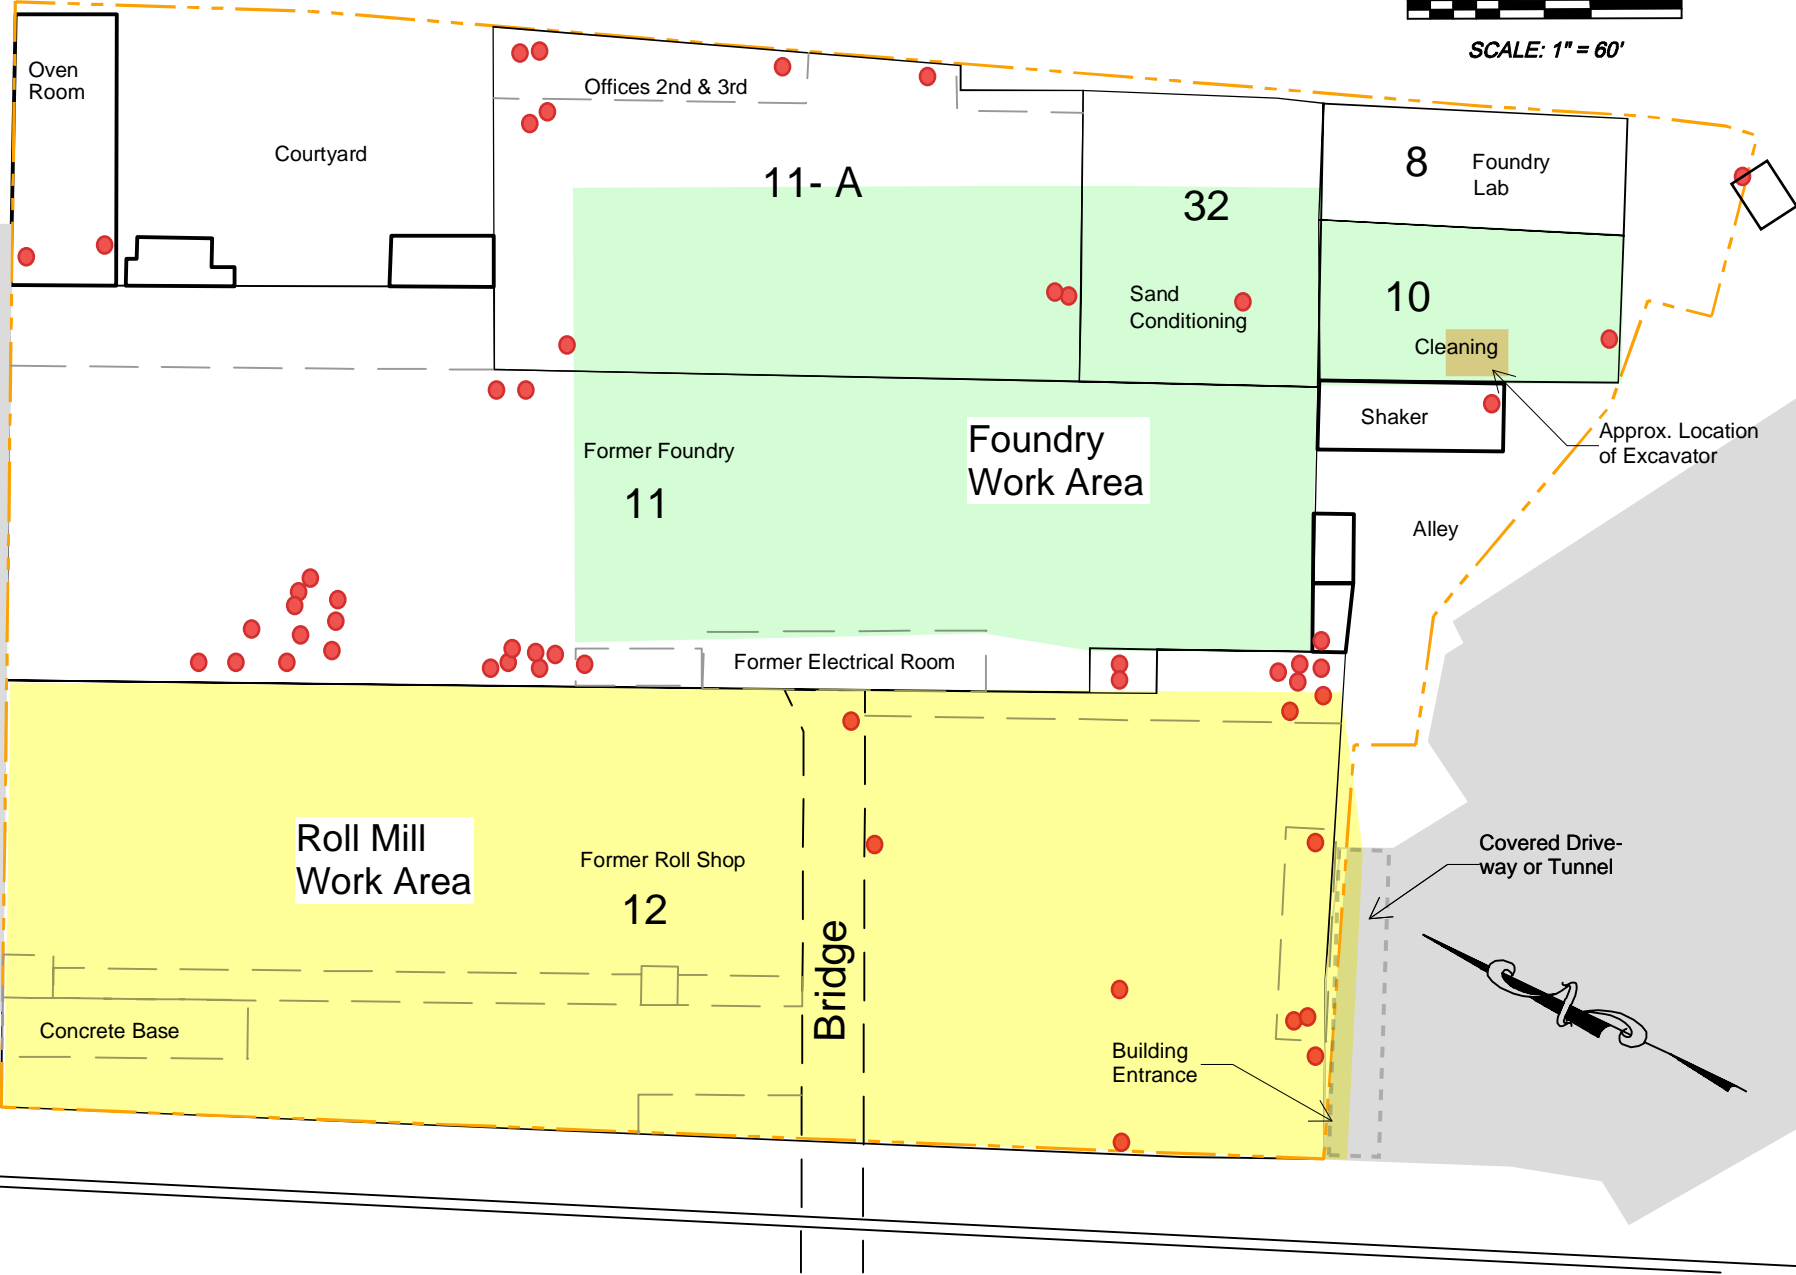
SCALE: 1" = 60'

Oven Room

Courtyard

Offices 2nd & 3rd

11- A

32

8

Foundry Lab

Sand Conditioning

10

Cleaning

Shaker

Approx. Location of Excavator

Former Foundry

11

Foundry Work Area

Alley

Former Electrical Room

Roll Mill Work Area

Former Roll Shop

12

Bridge

Covered Drive-way or Tunnel

Concrete Base

Building Entrance